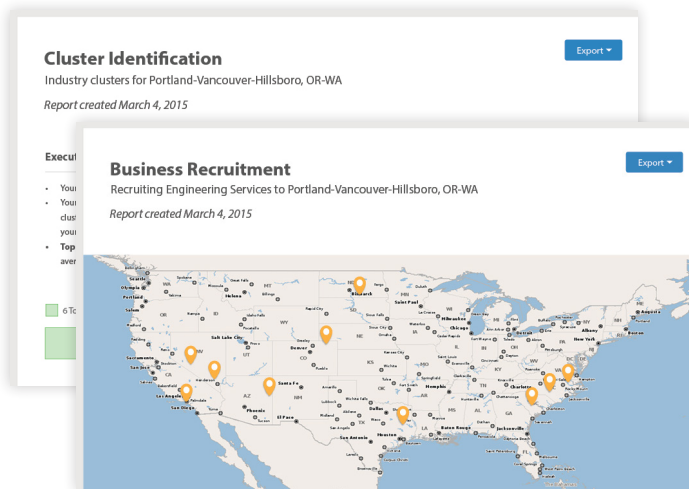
Cluster Identification

Industry clusters for Portland-Vancouver-Hillsboro, OR-WA

Report created March 4, 2015

Export

Execu

Your

Your clust your

Top aver

6 To

Business Recruitment

Recruiting Engineering Services to Portland-Vancouver-Hillsboro, OR-WA

Report created March 4, 2015

Export

Seattle
Olympia
Portland
Salem
WA
MT
Helena
OR
ID
Bismarck
ND
SD
Saint Paul
MN
WY
Salt Lake City
NV
UT
Denver
CO
Sacramento
CA
Los Angeles
San Diego
AZ
Phoenix
Santa Fe
NM
El Paso
TX
Dallas
Austin
San Antonio
Houston
OK
KS
NE
IA
MO
Chicago
Milwaukee
IL
IN
OH
Memphis
Nashville
AR
LA
Baton Rouge
MS
AL
GA
Atlanta
Jacksonville
FL
Charlotte
SC
NC
VA
WV
KY
TN
PA
NY
New York
Albany
Augusta
Boston
ME
MI